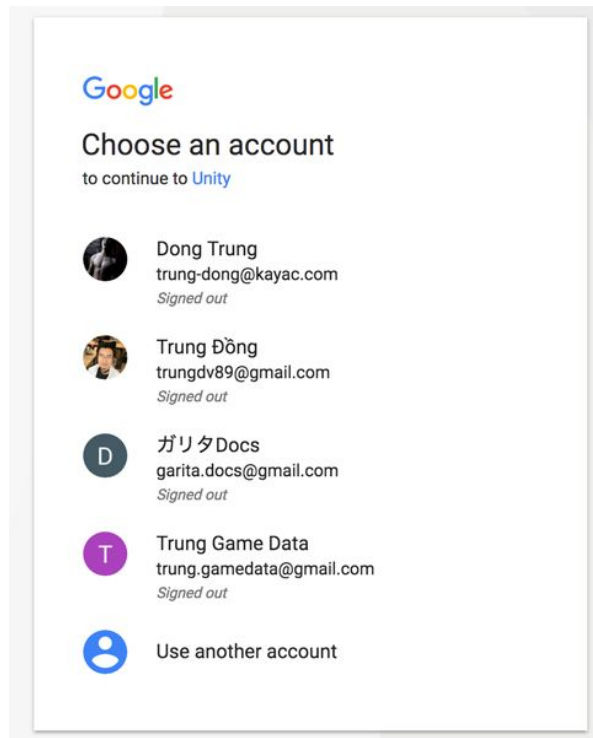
Google

Choose an account
to continue to Unity

Dong Trung
trung-dong@kayac.com
Signed out

Trung Đồng
trungdv89@gmail.com
Signed out

D
ガリタDocs
garita.docs@gmail.com
Signed out

T
Trung Game Data
trung.gamedata@gmail.com
Signed out

Use another account